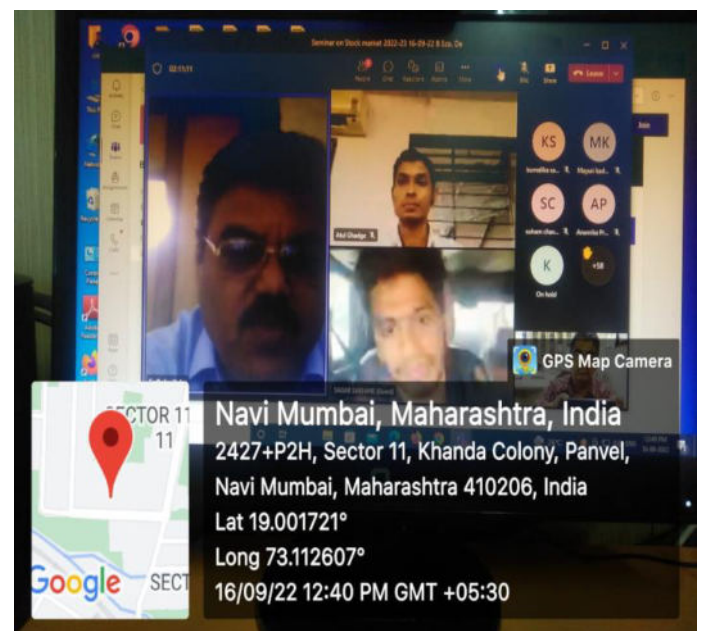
Seminar on Stock market 2022-23 16-09-22 B.Sc. De

Leave

KS

MK

SC

AP

K

+58

On hold

Atul Ghadge

GPS Map Camera

SECTOR 11

11

Google

SECT

Navi Mumbai, Maharashtra, India

2427+P2H, Sector 11, Khanda Colony, Panvel, Navi Mumbai, Maharashtra 410206, India

Lat 19.001721°

Long 73.112607°

16/09/22 12:40 PM GMT +05:30